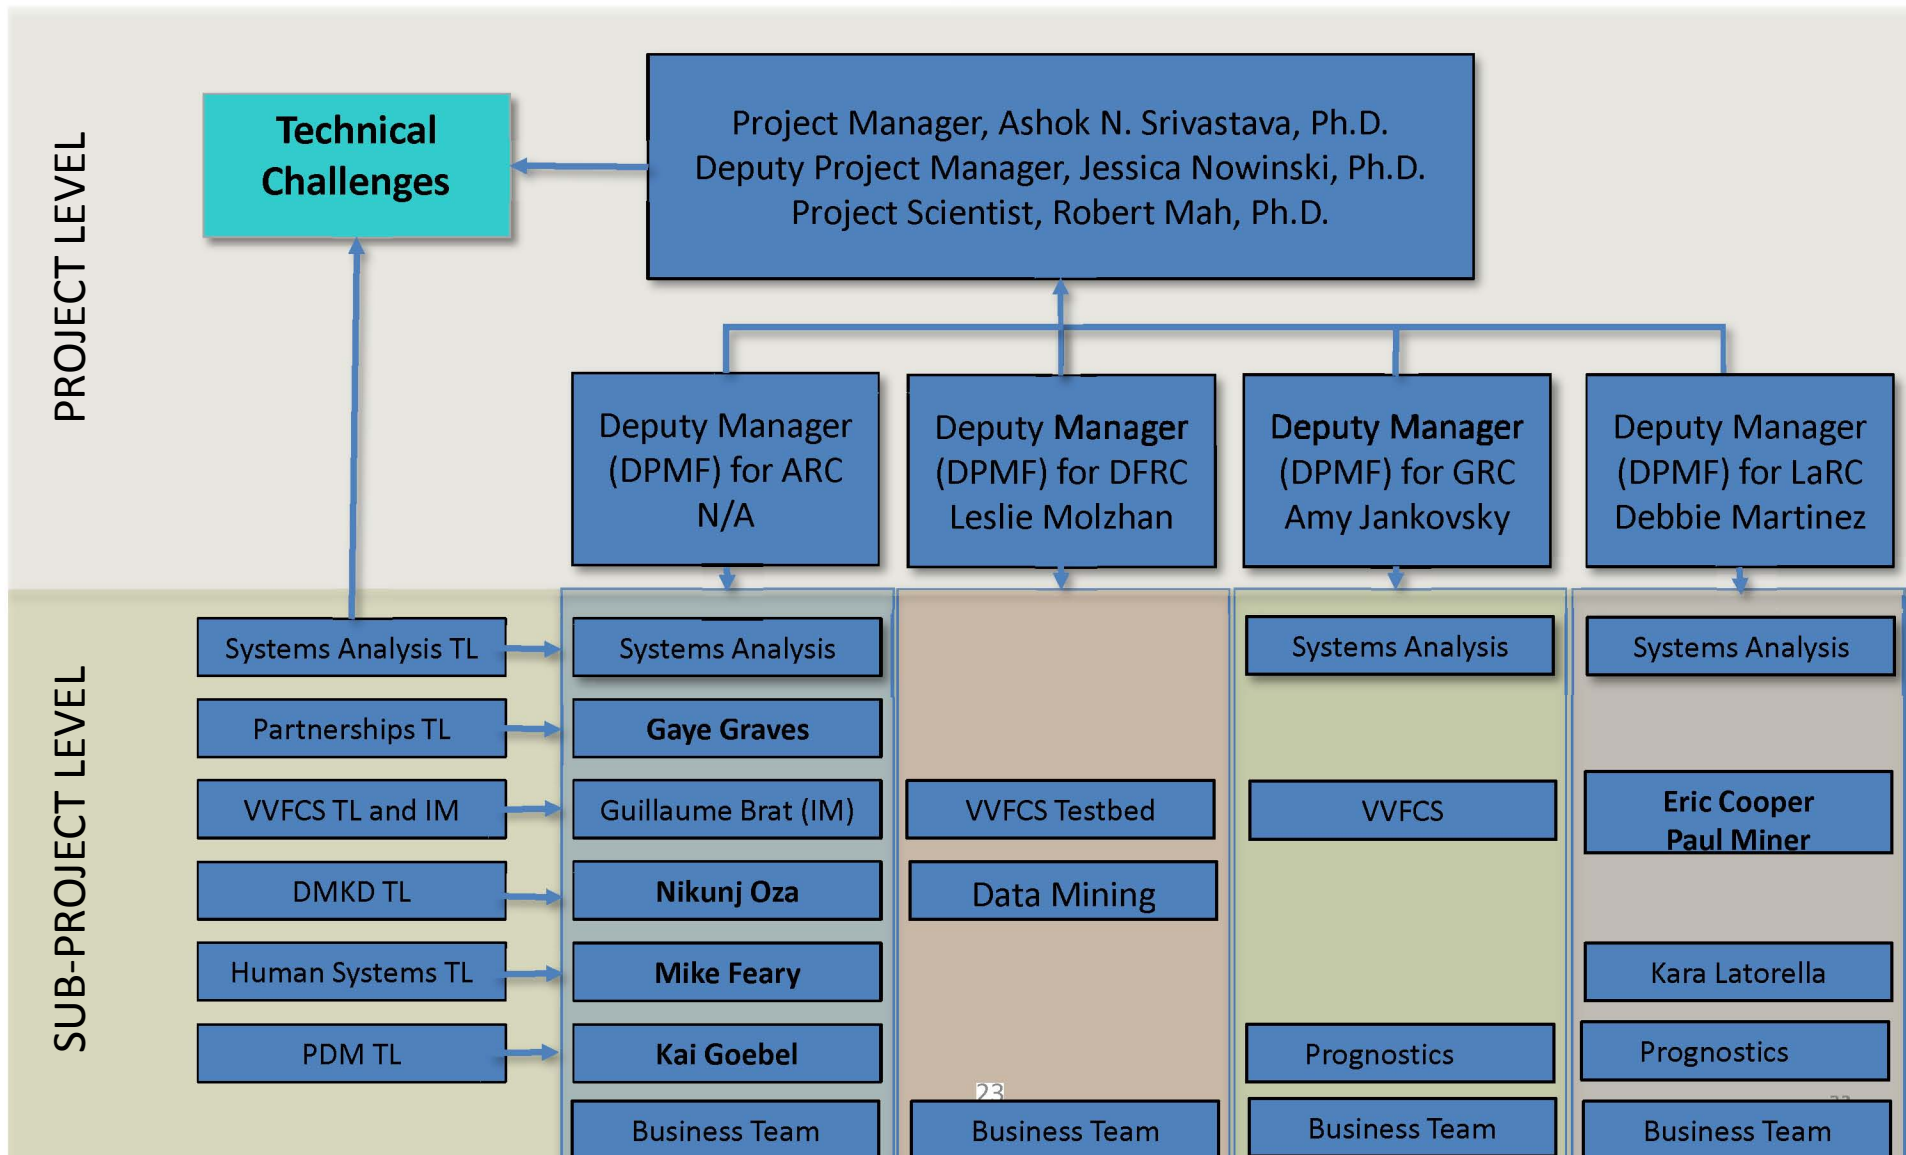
PROJECT LEVEL

Technical Challenges

Project Manager, Ashok N. Srivastava, Ph.D.
Deputy Project Manager, Jessica Nowinski, Ph.D.
Project Scientist, Robert Mah, Ph.D.

Deputy Manager (DPMF) for ARC N/A

Deputy Manager (DPMF) for DFRC Leslie Molzhan

Deputy Manager (DPMF) for GRC Amy Jankovsky

Deputy Manager (DPMF) for LaRC Debbie Martinez

SUB-PROJECT LEVEL

Systems Analysis TL

Partnerships TL

VVFCS TL and IM

DMKD TL

Human Systems TL

PDM TL

Systems Analysis

Gaye Graves

Guillaume Brat (IM)

Nikunj Oza

Mike Feary

Kai Goebel

Business Team

VVFCS Testbed

Data Mining

23

Business Team

Systems Analysis

VVFCS

Prognostics

Business Team

Systems Analysis

Eric Cooper
Paul Miner

Kara Latorella

Prognostics

Business Team